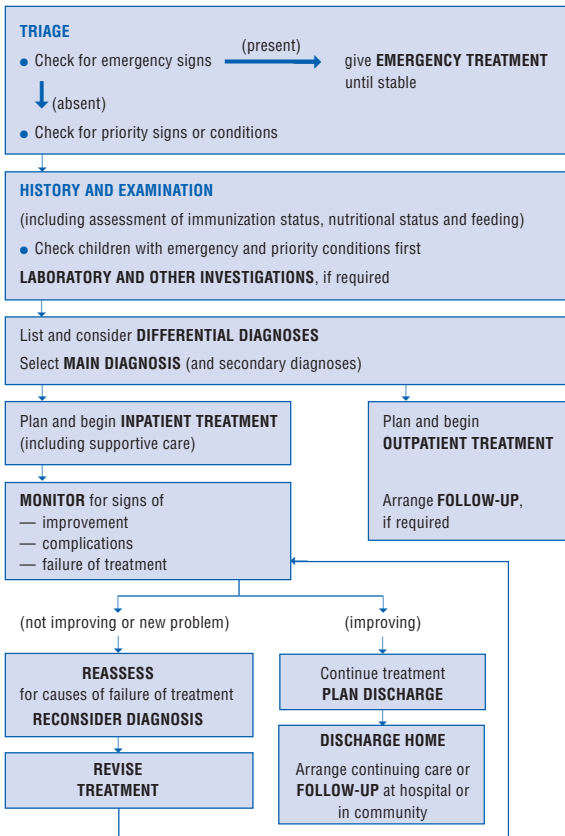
TRIAGE

• Check for emergency signs (present) give EMERGENCY TREATMENT until stable

(absent)

• Check for priority signs or conditions

HISTORY AND EXAMINATION

(including assessment of immunization status, nutritional status and feeding)

• Check children with emergency and priority conditions first

LABORATORY AND OTHER INVESTIGATIONS, if required

List and consider DIFFERENTIAL DIAGNOSES

Select MAIN DIAGNOSIS (and secondary diagnoses)

Plan and begin INPATIENT TREATMENT (including supportive care)

Plan and begin OUTPATIENT TREATMENT

Arrange FOLLOW-UP, if required

MONITOR for signs of
— improvement
— complications
— failure of treatment

(not improving or new problem)

(improving)

REASSESS for causes of failure of treatment RECONSIDER DIAGNOSIS

Continue treatment PLAN DISCHARGE

REVISE TREATMENT

DISCHARGE HOME

Arrange continuing care or FOLLOW-UP at hospital or in community